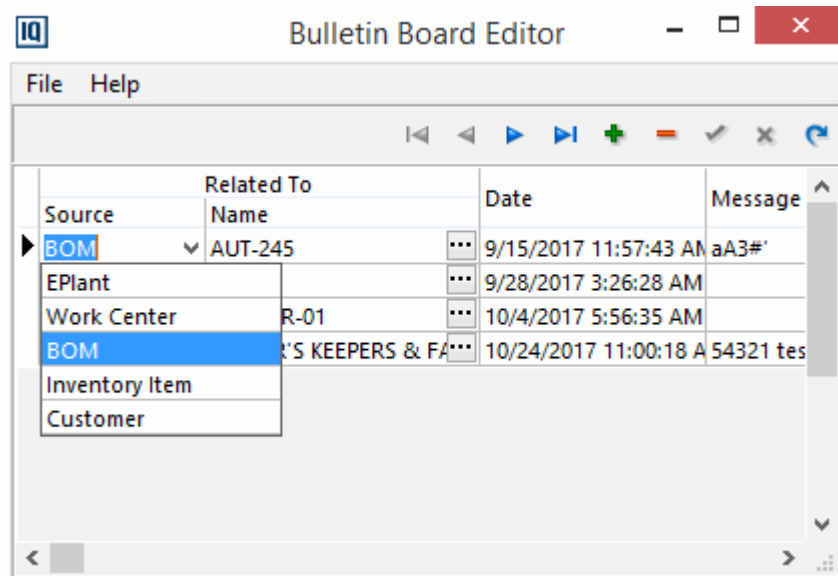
IQ Bulletin Board Editor

File Help

| Source | Related To Name | Date | Message |
|---|---|---|---|
| BOM | AUT-245 ... | 9/15/2017 11:57:43 AM | aA3#' |
| EPlant | ... | 9/28/2017 3:26:28 AM | |
| Work Center | R-01 ... | 10/4/2017 5:56:35 AM | |
| BOM | 'S KEEPERS & FA ... | 10/24/2017 11:00:18 A | 54321 tes |
| Inventory Item | | | |
| Customer | | | |